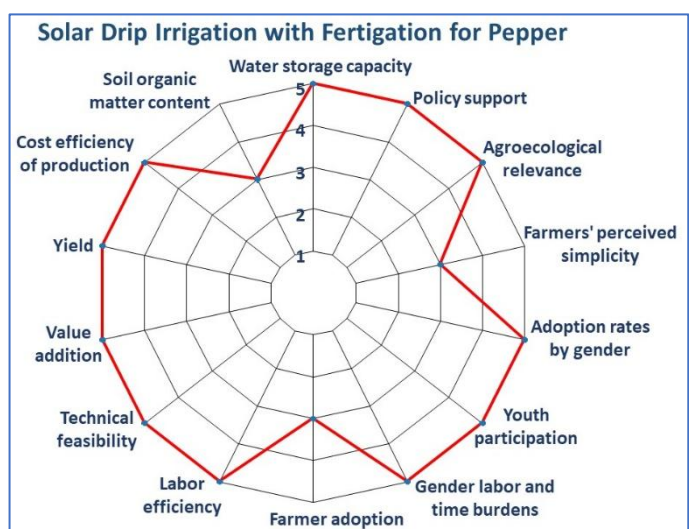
Solar Drip Irrigation with Fertigation for Pepper

Water storage capacity
Policy support
Agroecological relevance
Farmers' perceived simplicity
Adoption rates by gender
Youth participation
Gender labor and time burdens
Farmer adoption
Labor efficiency
Technical feasibility
Value addition
Yield
Cost efficiency of production
Soil organic matter content

1
2
3
4
5